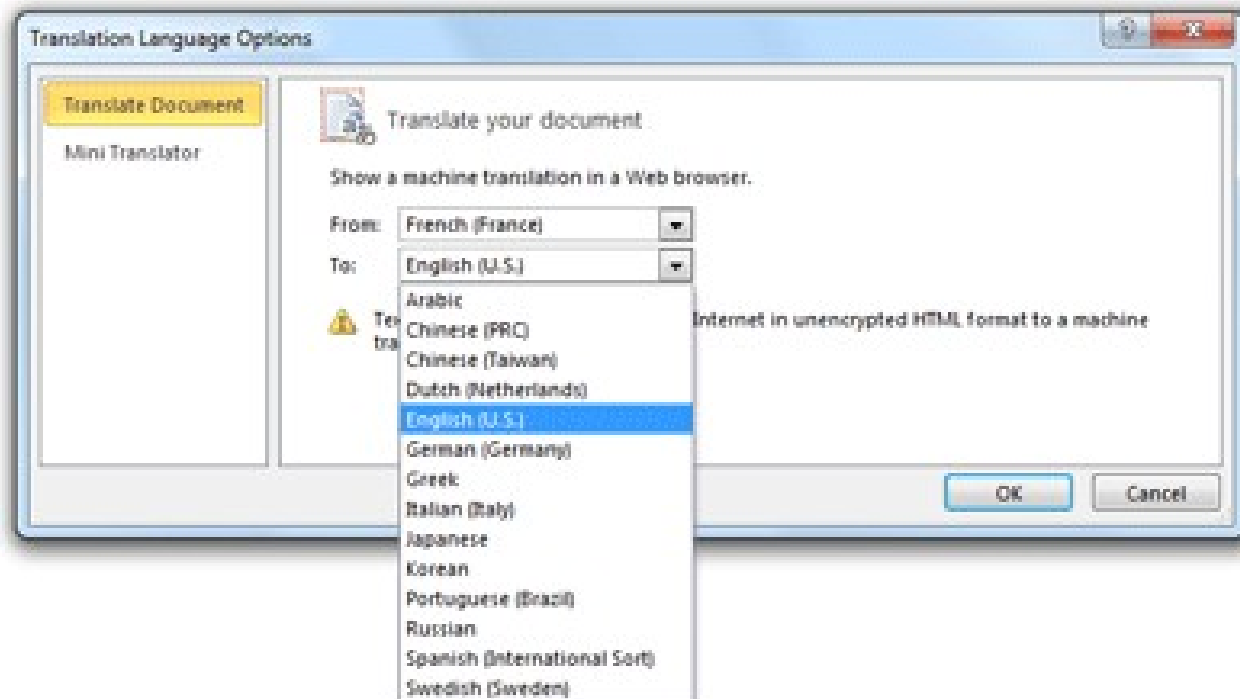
Translation Language Options

?
X

Translate Document
Mini Translator

Translate your document

Show a machine translation in a Web browser.

From: French (France)
To: English (U.S.)

Arabic
Chinese (PRC)
Chinese (Taiwan)
Dutch (Netherlands)
English (U.S.)
German (Germany)
Greek
Italian (Italy)
Japanese
Korean
Portuguese (Brazil)
Russian
Spanish (International Sort)
Swedish (Sweden)

Te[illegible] Internet in unencrypted HTML format to a machine tra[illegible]

OK
Cancel